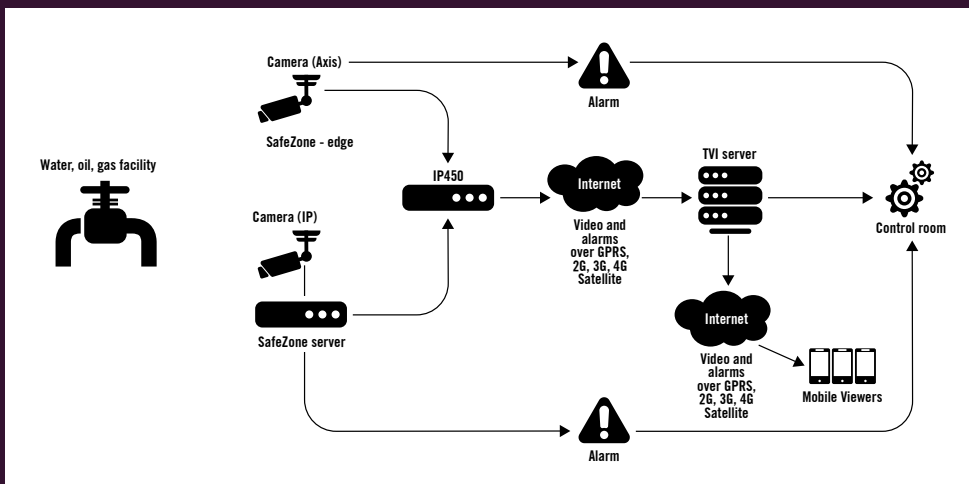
Water, oil, gas facility

Camera (Axis)

SafeZone - edge

Alarm

IP450

Internet

Video and alarms over GPRS, 2G, 3G, 4G Satellite

TVI server

Control room

Camera (IP)

SafeZone server

Internet

Video and alarms over GPRS, 2G, 3G, 4G Satellite

Mobile Viewers

Alarm